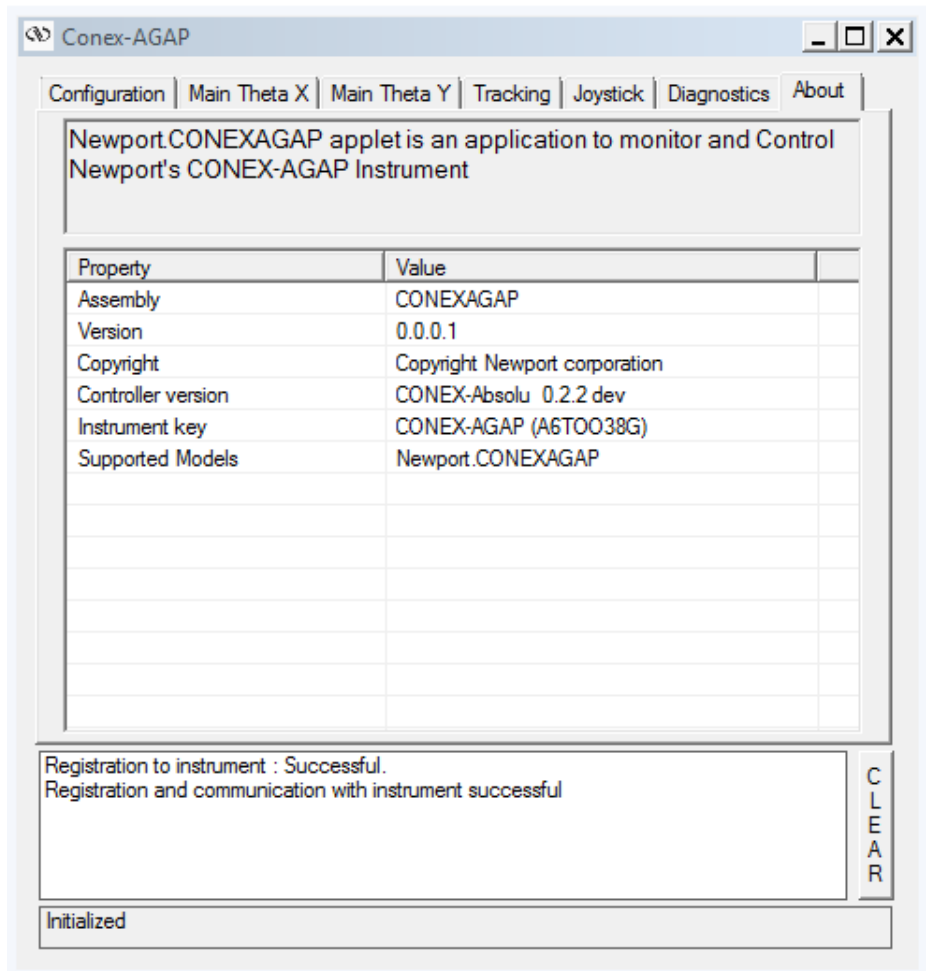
Conex-AGAP

Configuration | Main Theta X | Main Theta Y | Tracking | Joystick | Diagnostics | About

Newport.CONEXAGAP applet is an application to monitor and Control Newport's CONEX-AGAP Instrument

| Property | Value |
|---|---|
| Assembly | CONEXAGAP |
| Version | 0.0.0.1 |
| Copyright | Copyright Newport corporation |
| Controller version | CONEX-Absolu 0.2.2 dev |
| Instrument key | CONEX-AGAP (A6TOO38G) |
| Supported Models | Newport.CONEXAGAP |

Registration to instrument : Successful.
Registration and communication with instrument successful

CLEAR

Initialized